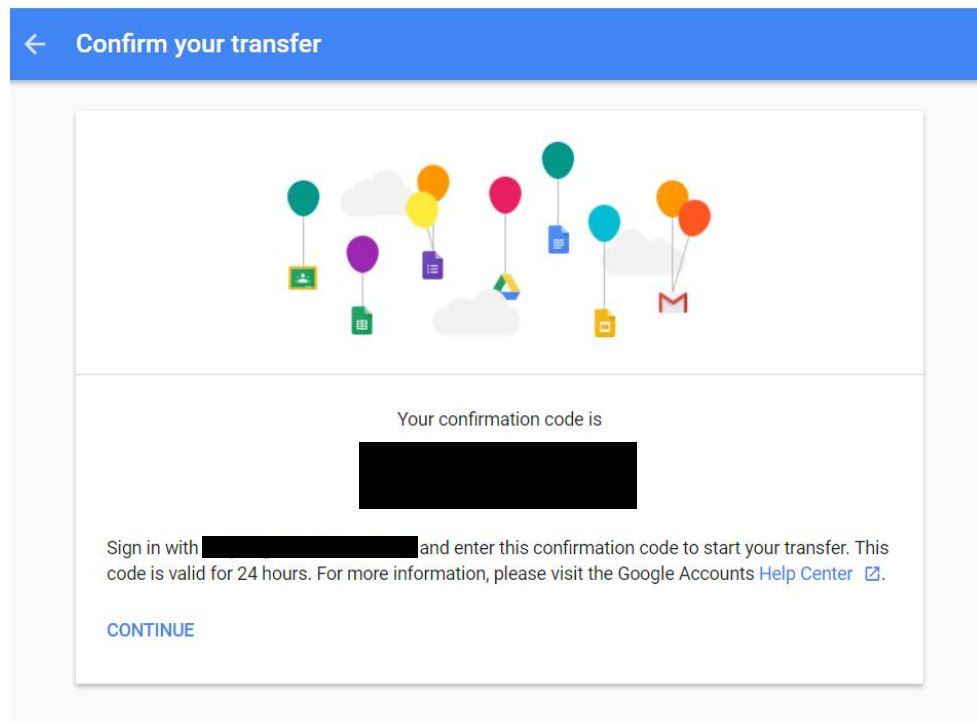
Confirm your transfer

Your confirmation code is

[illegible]

Sign in with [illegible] and enter this confirmation code to start your transfer. This code is valid for 24 hours. For more information, please visit the Google Accounts Help Center.

CONTINUE